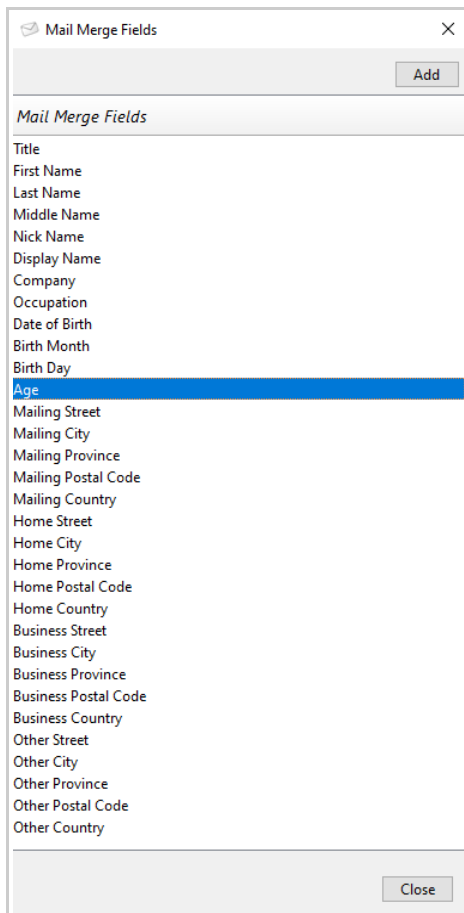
Mail Merge Fields

Add

Mail Merge Fields

Title
First Name
Last Name
Middle Name
Nick Name
Display Name
Company
Occupation
Date of Birth
Birth Month
Birth Day
Age
Mailing Street
Mailing City
Mailing Province
Mailing Postal Code
Mailing Country
Home Street
Home City
Home Province
Home Postal Code
Home Country
Business Street
Business City
Business Province
Business Postal Code
Business Country
Other Street
Other City
Other Province
Other Postal Code
Other Country

Close